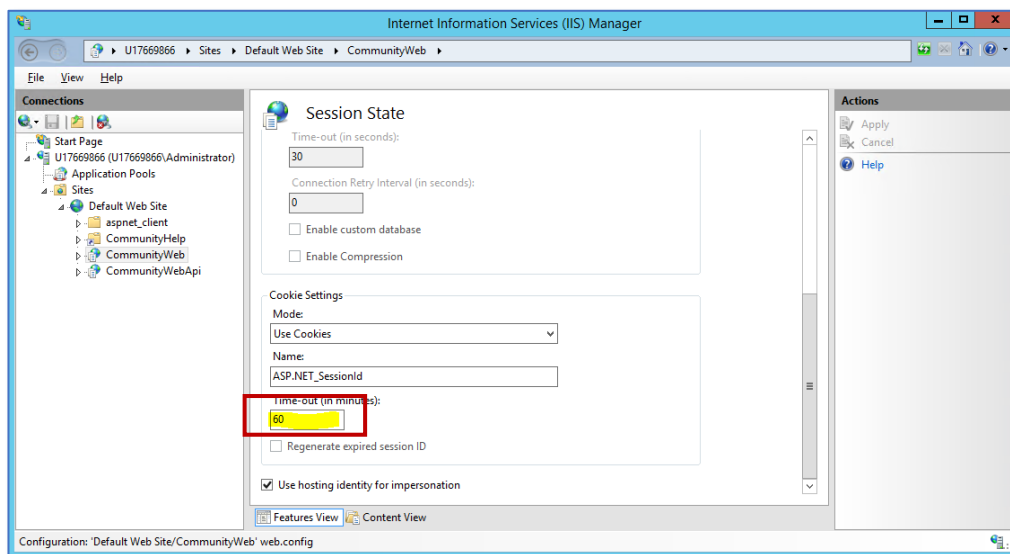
Internet Information Services (IIS) Manager

U17669866 ▸ Sites ▸ Default Web Site ▸ CommunityWeb ▸

File View Help

Connections

Start Page
U17669866 (U17669866\Administrator)
Application Pools
Sites
Default Web Site
aspnet_client
CommunityHelp
CommunityWeb
CommunityWebApi

Session State

Time-out (in seconds):
30
Connection Retry Interval (in seconds):
0
Enable custom database
Enable Compression

Cookie Settings
Mode:
Use Cookies
Name:
ASP.NET_SessionId
Time-out (in minutes):
60
Regenerate expired session ID

Use hosting identity for impersonation

Features View Content View

Actions
Apply
Cancel
Help

Configuration: 'Default Web Site/CommunityWeb' web.config